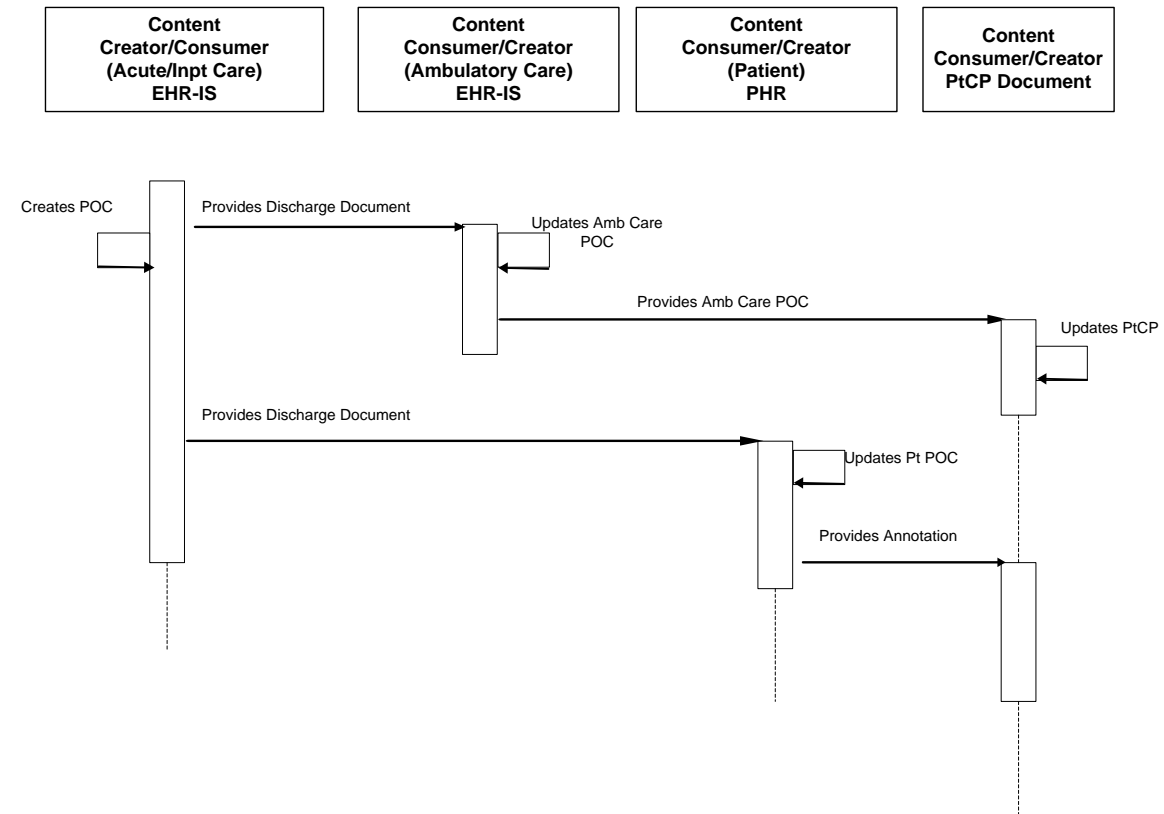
Content Creator/Consumer (Acute/Inpt Care) EHR-IS

Content Consumer/Creator (Ambulatory Care) EHR-IS

Content Consumer/Creator (Patient) PHR

Content Consumer/Creator PtCP Document

Creates POC

Provides Discharge Document

Updates Amb Care POC

Provides Amb Care POC

Updates PtCP

Provides Discharge Document

Updates Pt POC

Provides Annotation